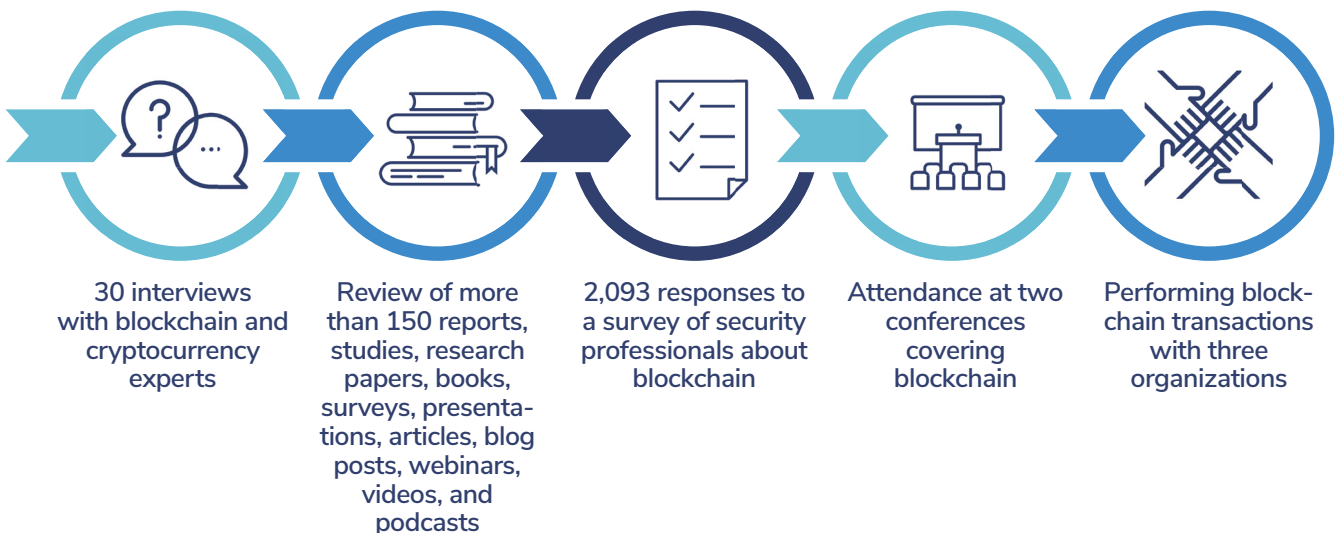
?

...

30 interviews with blockchain and cryptocurrency experts

Review of more than 150 reports, studies, research papers, books, surveys, presentations, articles, blog posts, webinars, videos, and podcasts

2,093 responses to a survey of security professionals about blockchain

Attendance at two conferences covering blockchain

Performing blockchain transactions with three organizations